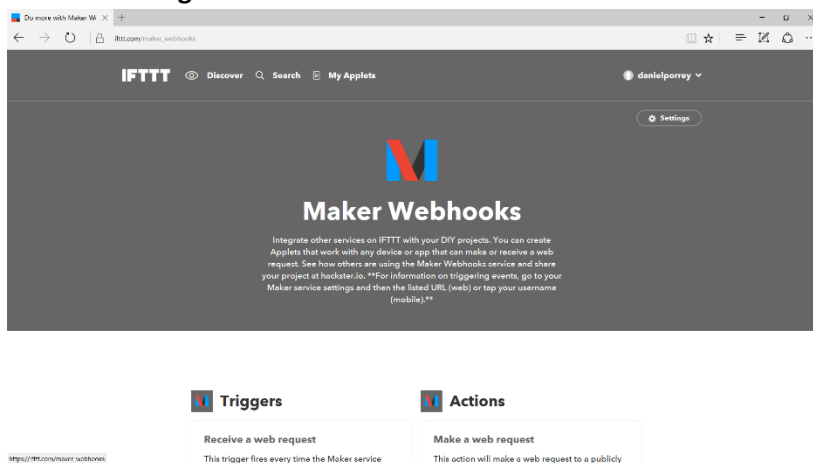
Do more with Maker W ×

ifttt.com/maker_webhooks

IFTTT Discover Search My Applets

danielporrey

Settings

Maker Webhooks

Integrate other services on IFTTT with your DIY projects. You can create Applets that work with any device or app that can make or receive a web request. See how others are using the Maker Webhooks service and share your project at hackster.io. **For information on triggering events, go to your Maker service settings and then the listed URL (web) or tap your username (mobile).**

Triggers

Receive a web request

This trigger fires every time the Maker service

Actions

Make a web request

This action will make a web request to a publicly

https://ifttt.com/maker_webhooks